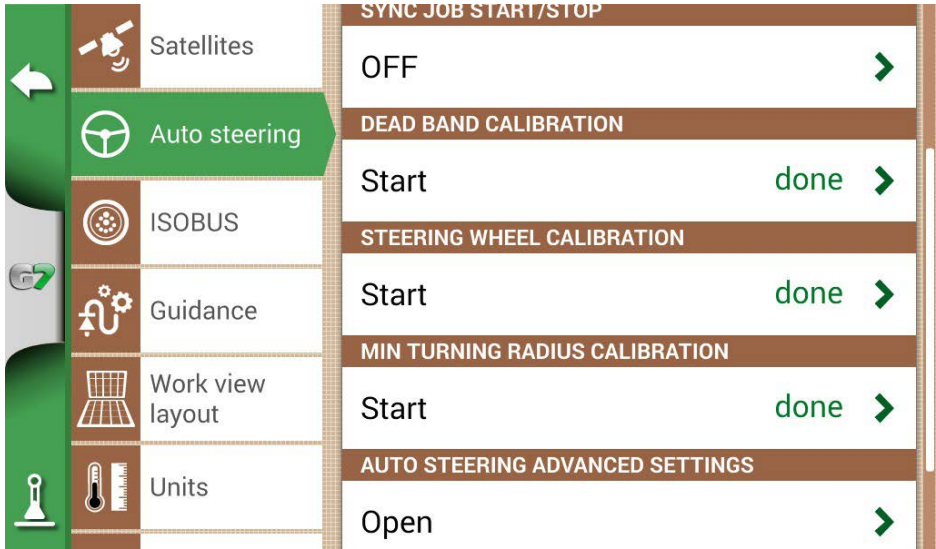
G7

Satellites

Auto steering

ISOBUS

Guidance

Work view layout

Units

SYNC JOB START/STOP

OFF

DEAD BAND CALIBRATION

Start done

STEERING WHEEL CALIBRATION

Start done

MIN TURNING RADIUS CALIBRATION

Start done

AUTO STEERING ADVANCED SETTINGS

Open